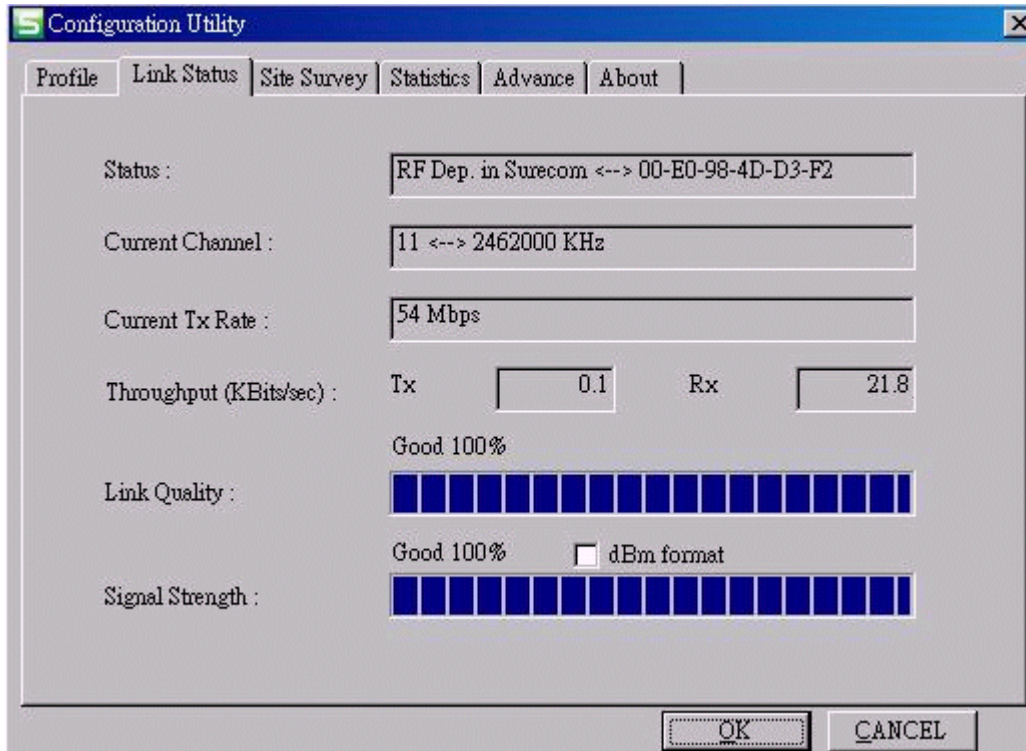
Configuration Utility

Profile | Link Status | Site Survey | Statistics | Advance | About

Status : RF Dep. in Surecom <--> 00-E0-98-4D-D3-F2

Current Channel : 11 <--> 2462000 KHz

Current Tx Rate : 54 Mbps

Throughput (KBits/sec) : Tx 0.1 Rx 21.8

Good 100%

Link Quality :

Good 100% dBm format

Signal Strength :

OK CANCEL